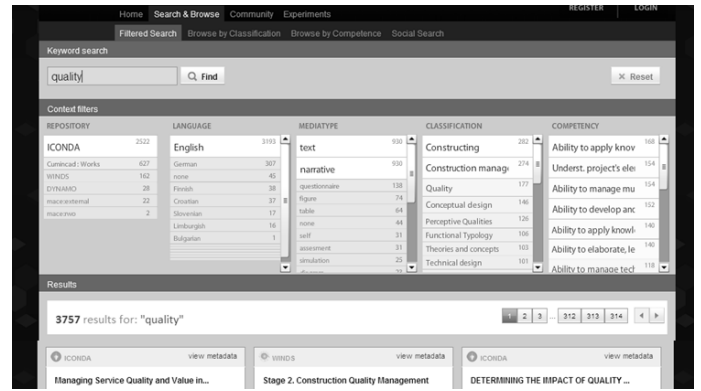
Home Search & Browse Community Experiments

REGISTER LOGIN

Filtered Search Browse by Classification Browse by Competence Social Search

Keyword search

quality

Find

× Reset

Context filters

| REPOSITORY | | LANGUAGE | | MEDIATYPE | | CLASSIFICATION | | COMPETENCY | |
|---|---|---|---|---|---|---|---|---|---|
| ICONDA | 2522 | English | 3193 | text | 930 | Constructing | 282 | Ability to apply knov | 168 |
| Cumincad : Works | 627 | German | 307 | narrative | 930 | Construction manag | 274 | Underst. project's ele | 154 |
| WINDS | 162 | none | 45 | questionnaire | 138 | Quality | 177 | Ability to manage mu | 154 |
| DYNAMO | 28 | Finnish | 38 | figure | 74 | Conceptual design | 146 | Ability to develop anc | 152 |
| maceexternal | 22 | Croatian | 37 | table | 64 | Perceptive Qualities | 126 | Ability to apply knowl | 140 |
| maceconvo | 2 | Slovenian | 17 | none | 44 | Functional Typology | 106 | Ability to elaborate, le | 140 |
| | | Limburgish | 16 | self | 31 | Theories and concepts | 103 | Ability to manage tecl | 118 |
| | | Bulgarian | 1 | assesment | 31 | Technical design | 101 | | |
| | | | | simulation | 25 | | | | |

Results

3757 results for: "quality"

1 2 3 ... 312 313 314

ICONDA view metadata
Managing Service Quality and Value in...

WINDS view metadata
Stage 2. Construction Quality Management

ICONDA view metadata
DETERMINING THE IMPACT OF QUALITY ...